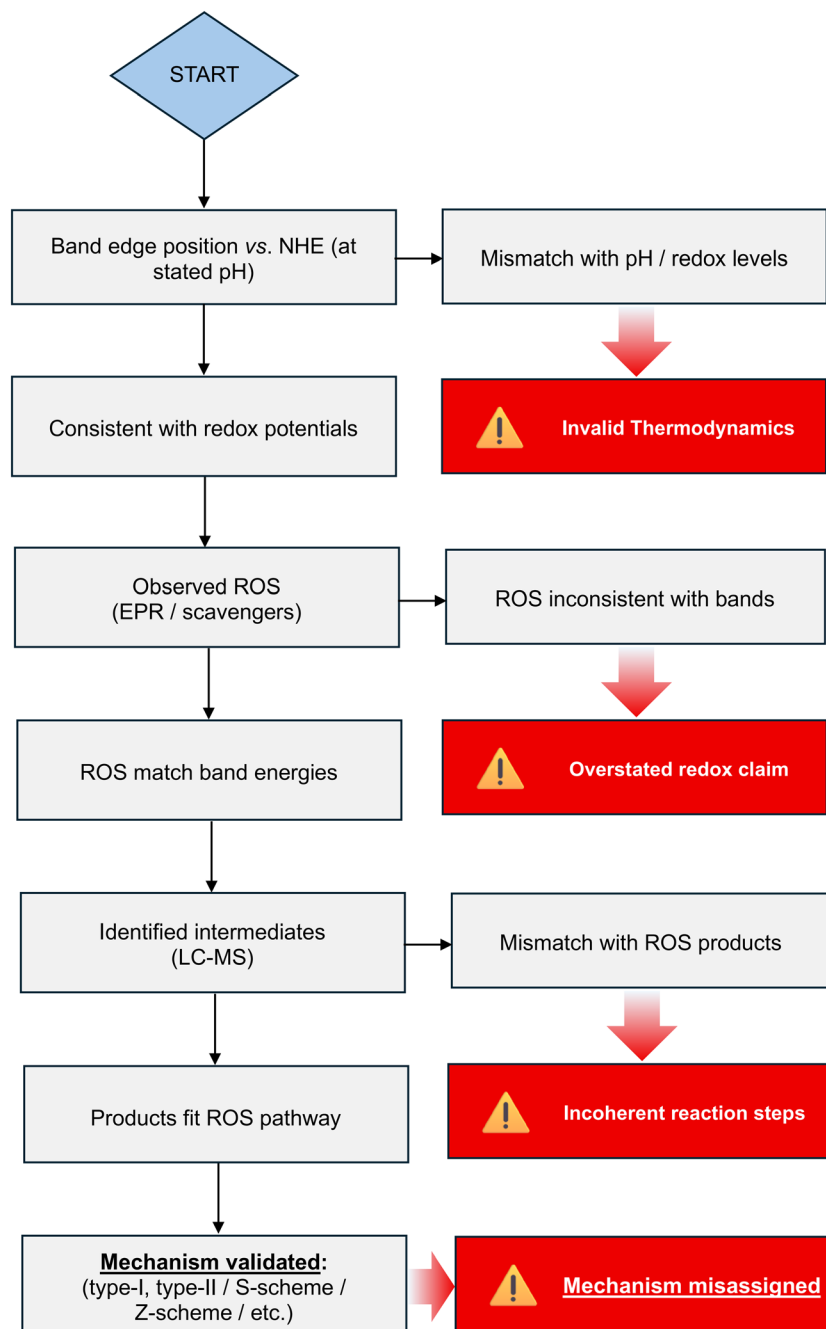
START

Band edge position *vs.* NHE (at stated pH)

Mismatch with pH / redox levels

Consistent with redox potentials

Invalid Thermodynamics

Observed ROS (EPR / scavengers)

ROS inconsistent with bands

ROS match band energies

Overstated redox claim

Identified intermediates (LC-MS)

Mismatch with ROS products

Products fit ROS pathway

Incoherent reaction steps

**Mechanism validated**: (type-I, type-II / S-scheme / Z-scheme / etc.)

Mechanism misassigned